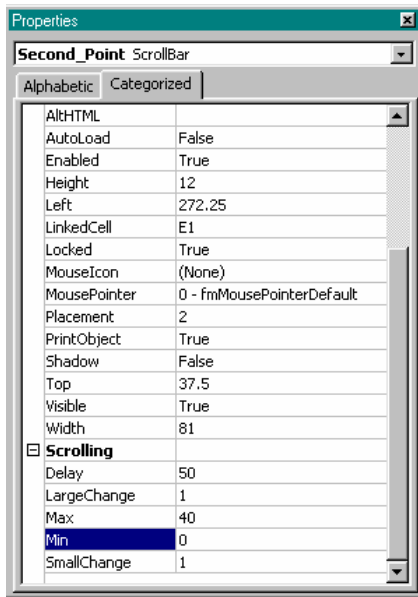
Properties

Second_Point ScrollBar

Alphabetic | Categorized

| | |
|---|---|
| AltHTML | |
| AutoLoad | False |
| Enabled | True |
| Height | 12 |
| Left | 272.25 |
| LinkedCell | E1 |
| Locked | True |
| MouseIcon | (None) |
| MousePointer | 0 - fmMousePointerDefault |
| Placement | 2 |
| PrintObject | True |
| Shadow | False |
| Top | 37.5 |
| Visible | True |
| Width | 81 |
| ⊟ Scrolling | |
| Delay | 50 |
| LargeChange | 1 |
| Max | 40 |
| Min | 0 |
| SmallChange | 1 |